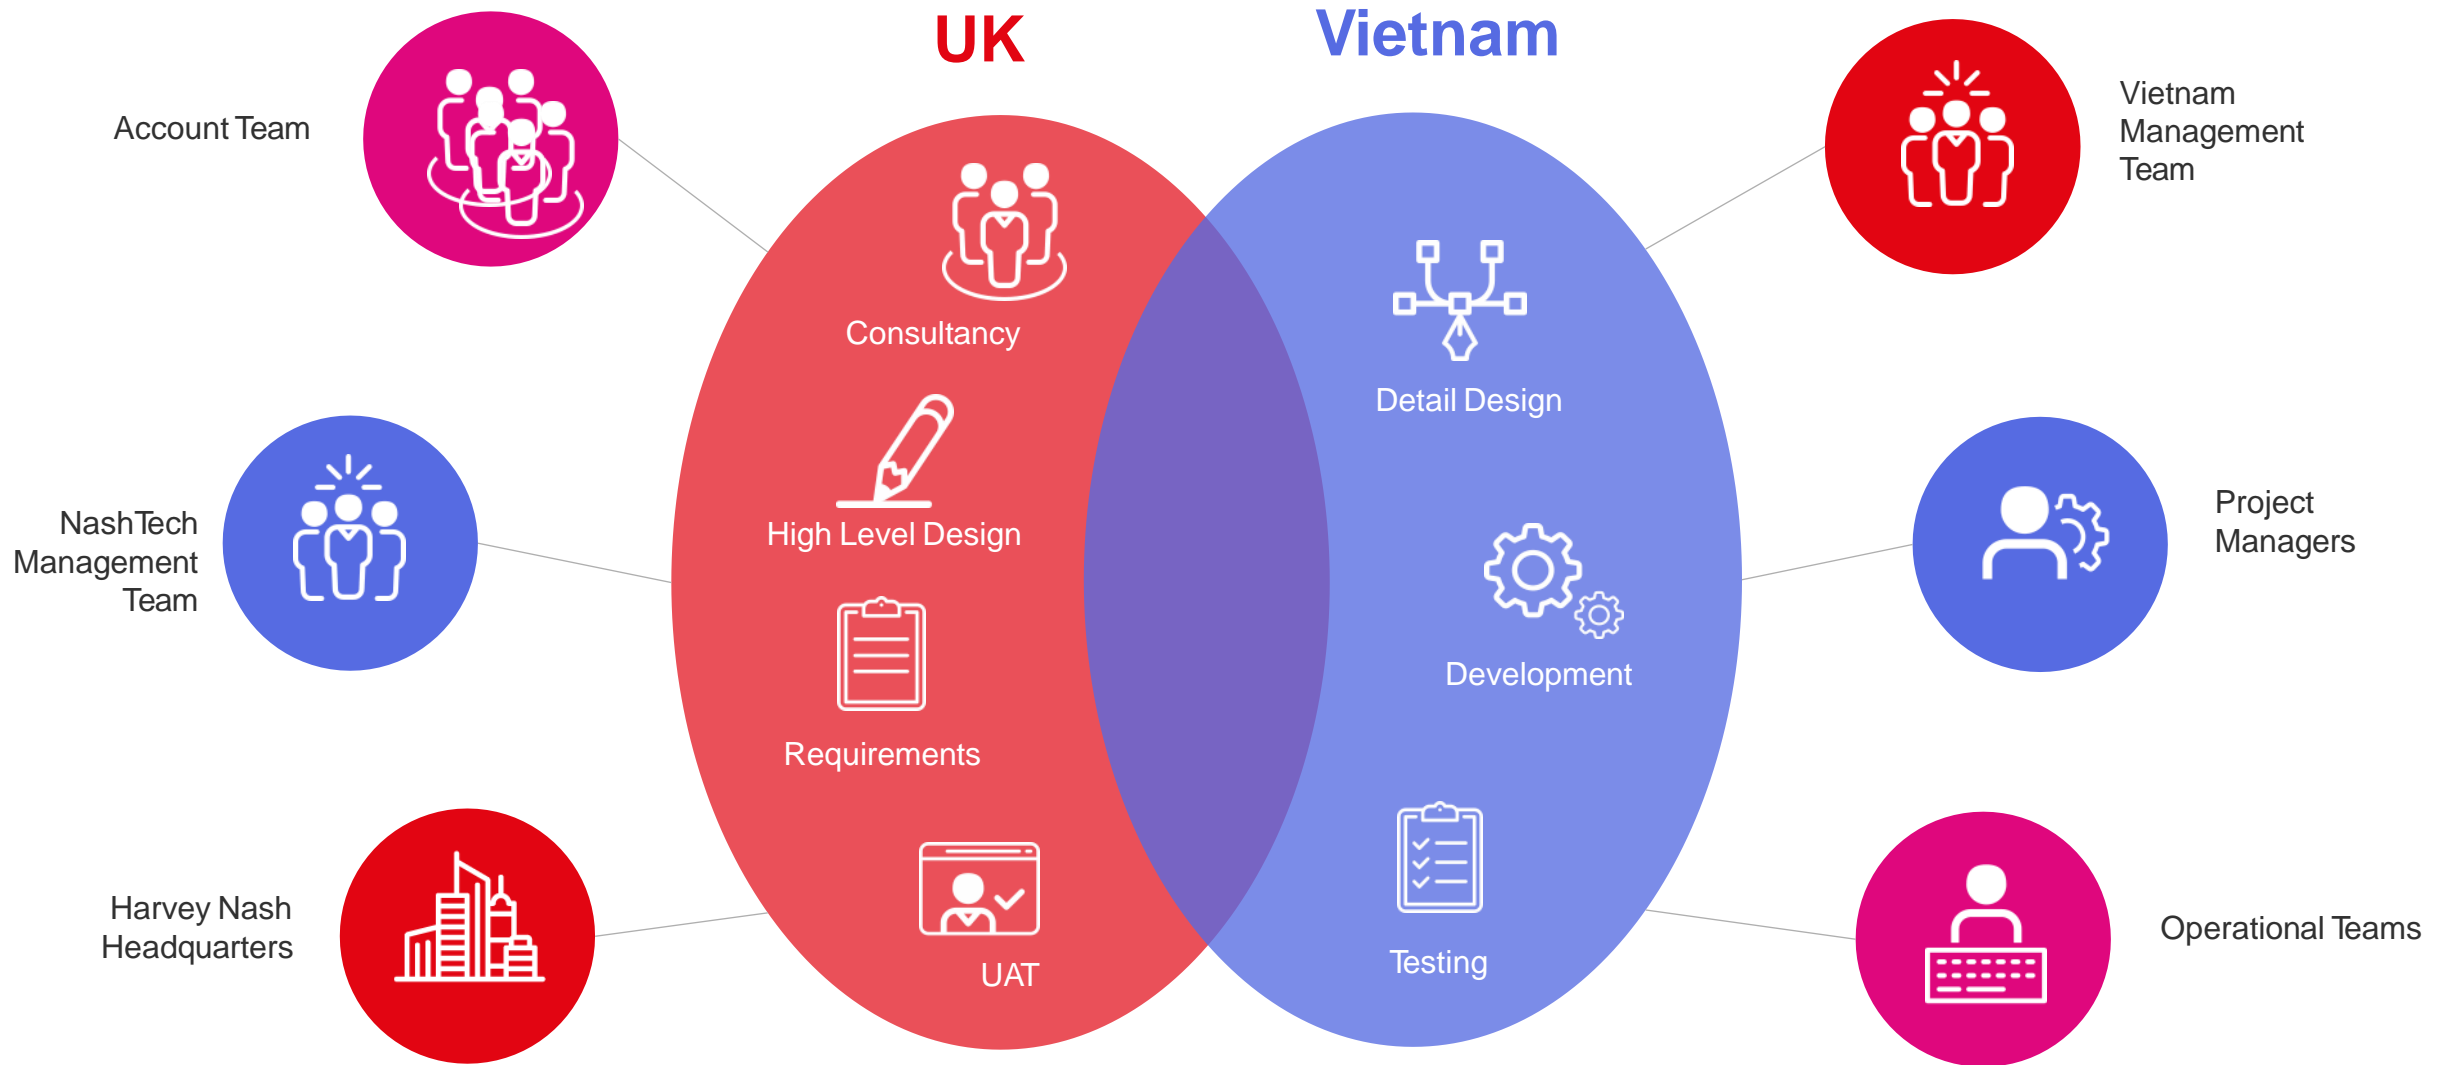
UK

Vietnam

Account Team

NashTech Management Team

Harvey Nash Headquarters

Consultancy

High Level Design

Requirements

UAT

Detail Design

Development

Testing

Vietnam Management Team

Project Managers

Operational Teams